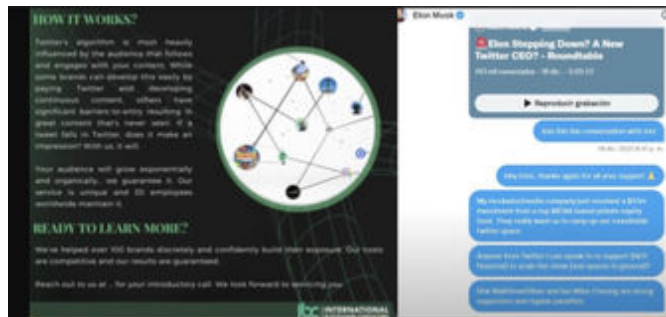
HOW IT WORKS?

Twitter's algorithm is most heavily influenced by the audience that follows and engages with your content. While some brands can develop this easily by paying Twitter and developing continuous content, others have significant barriers-to-entry resulting in great content that's never seen. If a tweet falls in Twitter, does it make an impression? With us, it will.

Your audience will grow exponentially and organically... we guarantee it. Our service is unique and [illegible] employees worldwide maintain it.

READY TO LEARN MORE?

We've helped over 100 brands discreetly and confidently build their exposure. Our tools are competitive and our results are guaranteed.

Reach out to us at ... for your introductory call. We look forward to servicing you.

IBC INTERNATIONAL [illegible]

Elon Musk

Elon Stepping Down? A New Twitter CEO? - Roundtable

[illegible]

Reproducir grabación

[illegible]

Hey Elon, thanks again for all your support 🙏

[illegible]

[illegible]

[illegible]